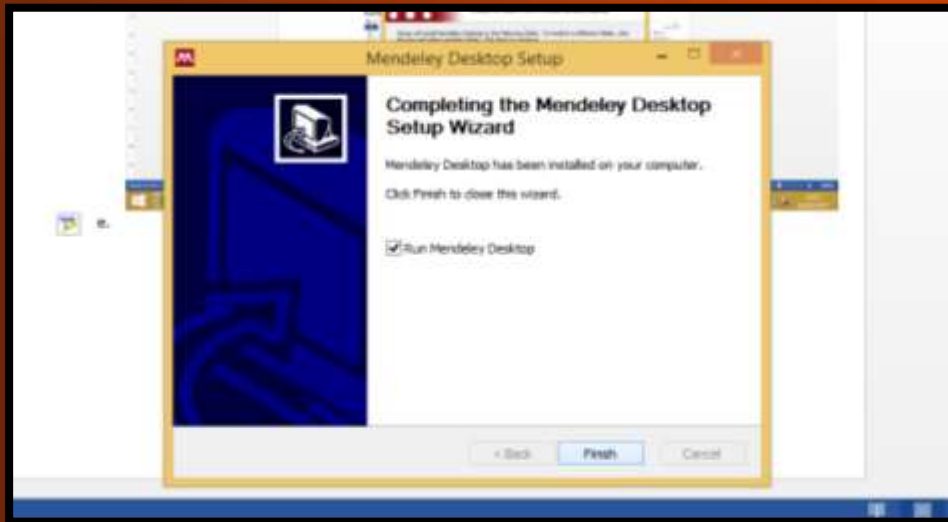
Mendeley Desktop Setup

Completing the Mendeley Desktop Setup Wizard

Mendeley Desktop has been installed on your computer.

Click Finish to close this wizard.

Run Mendeley Desktop

< Back

Finish

Cancel

e.